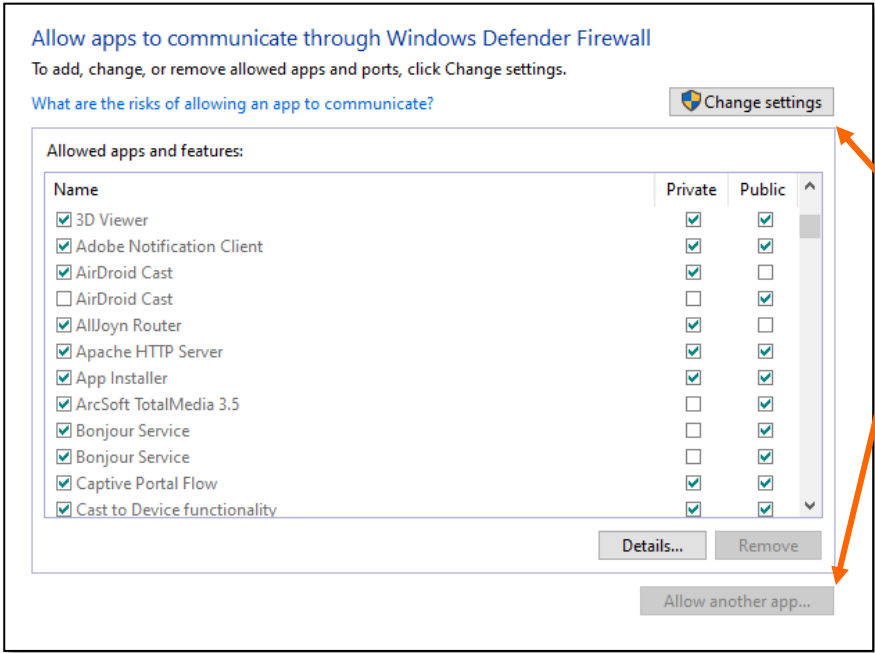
Allow apps to communicate through Windows Defender Firewall
To add, change, or remove allowed apps and ports, click Change settings.

What are the risks of allowing an app to communicate?

Change settings

Allowed apps and features:

| Name | Private | Public |
|---|---|---|
| ☑ 3D Viewer | ☑ | ☑ |
| ☑ Adobe Notification Client | ☑ | ☑ |
| ☑ AirDroid Cast | ☑ | ☐ |
| ☐ AirDroid Cast | ☐ | ☑ |
| ☑ AllJoyn Router | ☑ | ☐ |
| ☑ Apache HTTP Server | ☑ | ☑ |
| ☑ App Installer | ☑ | ☑ |
| ☑ ArcSoft TotalMedia 3.5 | ☐ | ☑ |
| ☑ Bonjour Service | ☐ | ☑ |
| ☑ Bonjour Service | ☐ | ☑ |
| ☑ Captive Portal Flow | ☑ | ☑ |
| ☑ Cast to Device functionality | ☑ | ☑ |

Details... Remove

Allow another app...